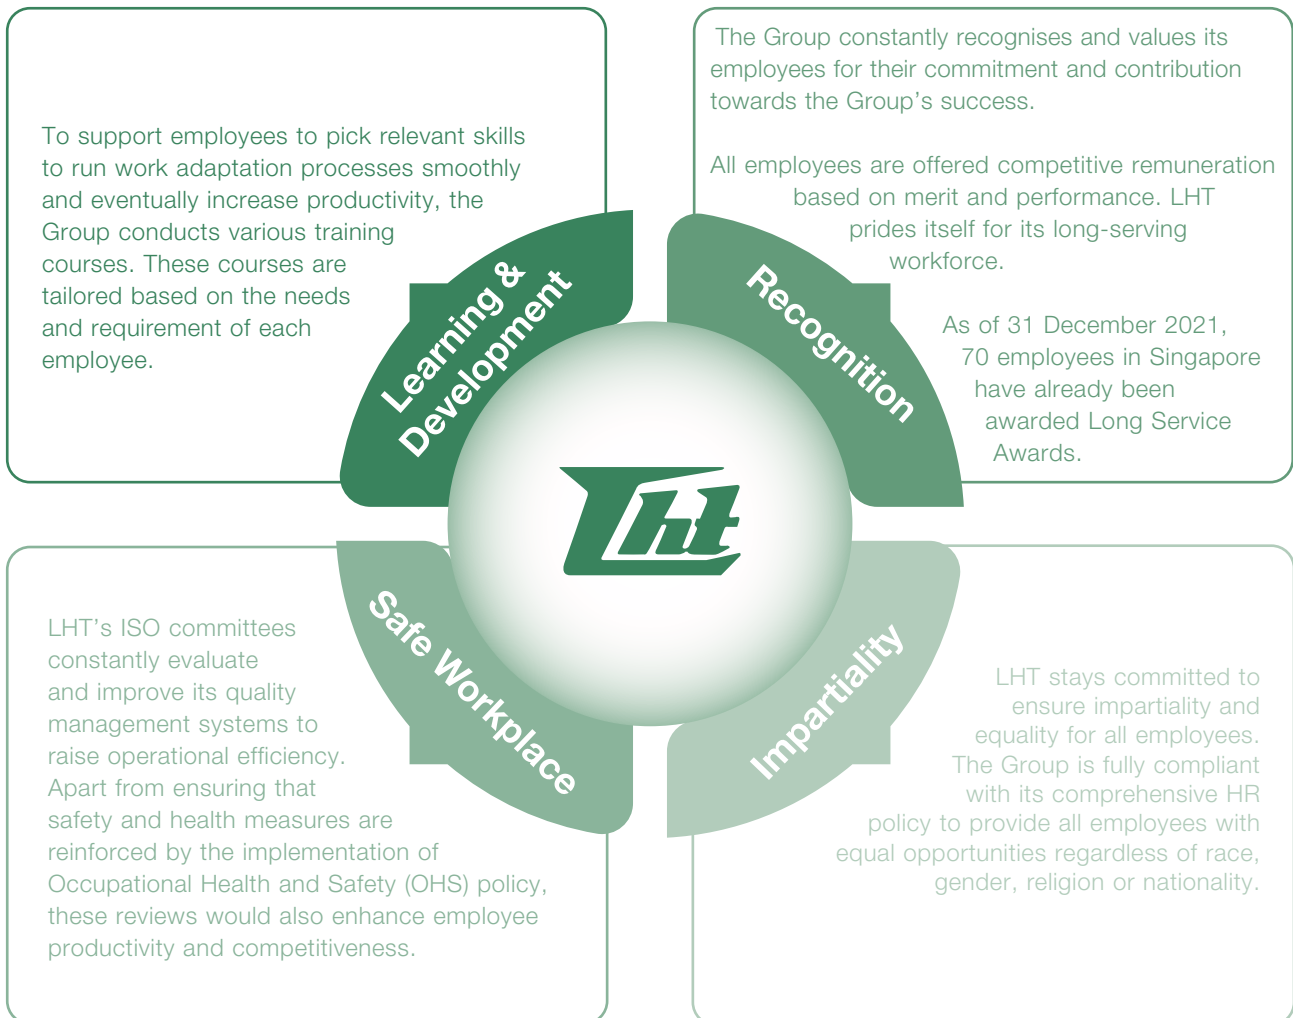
To support employees to pick relevant skills to run work adaptation processes smoothly and eventually increase productivity, the Group conducts various training courses. These courses are tailored based on the needs and requirement of each employee.

Learning & Development

The Group constantly recognises and values its employees for their commitment and contribution towards the Group's success.

All employees are offered competitive remuneration based on merit and performance. LHT prides itself for its long-serving workforce.

As of 31 December 2021, 70 employees in Singapore have already been awarded Long Service Awards.

Recognition

LHT

Safe Workplace

LHT's ISO committees constantly evaluate and improve its quality management systems to raise operational efficiency. Apart from ensuring that safety and health measures are reinforced by the implementation of Occupational Health and Safety (OHS) policy, these reviews would also enhance employee productivity and competitiveness.

Impartiality

LHT stays committed to ensure impartiality and equality for all employees. The Group is fully compliant with its comprehensive HR policy to provide all employees with equal opportunities regardless of race, gender, religion or nationality.